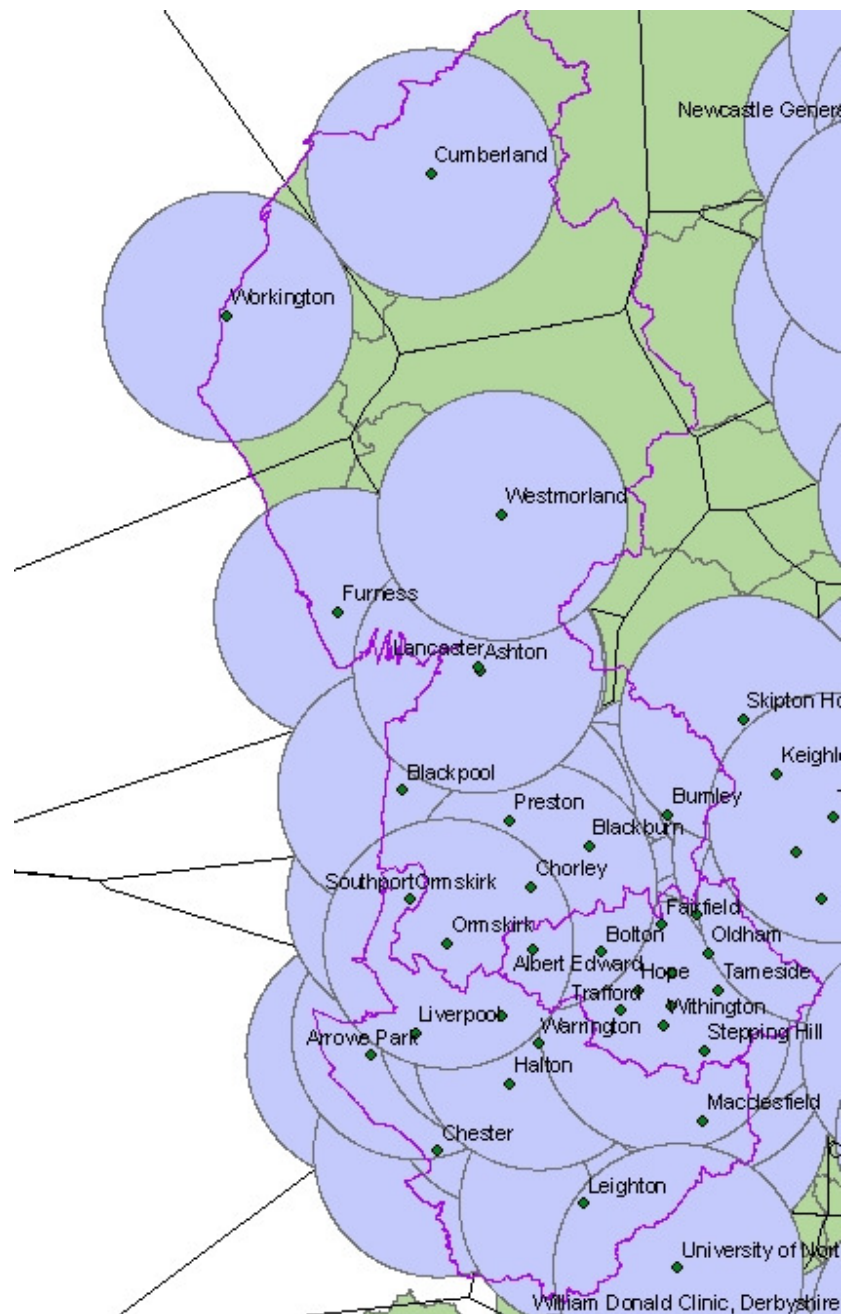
Newcastle Gener

Cumberland

Workington

Westmorland

Furness

Lancaster Ashton

Skipton Ho

Keighle

Blackpool

Preston

Burnley

Blackburn

Chorley

Southport Ormskirk

Fairfield

Ormskirk

Bolton

Oldham

Albert Edward

Hope

Tameside

Trafford

Withington

Liverpool

Warrington

Stepping Hill

Arrowe Park

Halton

Macclesfield

Chester

Leighton

University of Nort

William Donald Clinic, Derbyshire